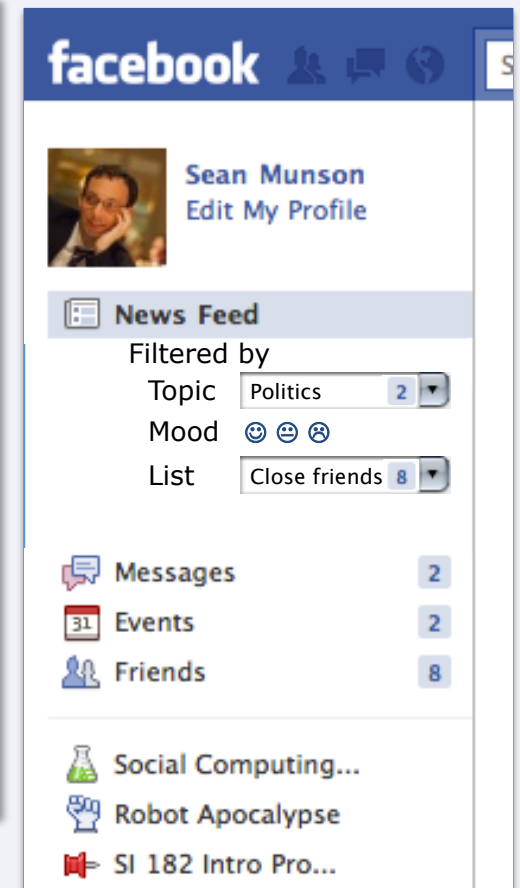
facebook

Sean Munson
Edit My Profile

News Feed
Filtered by
Topic Politics 2
Mood ☺ 😐 ☹
List Close friends 8

Messages 2
31 Events 2
Friends 8

Social Computing...
Robot Apocalypse
SI 182 Intro Pro...